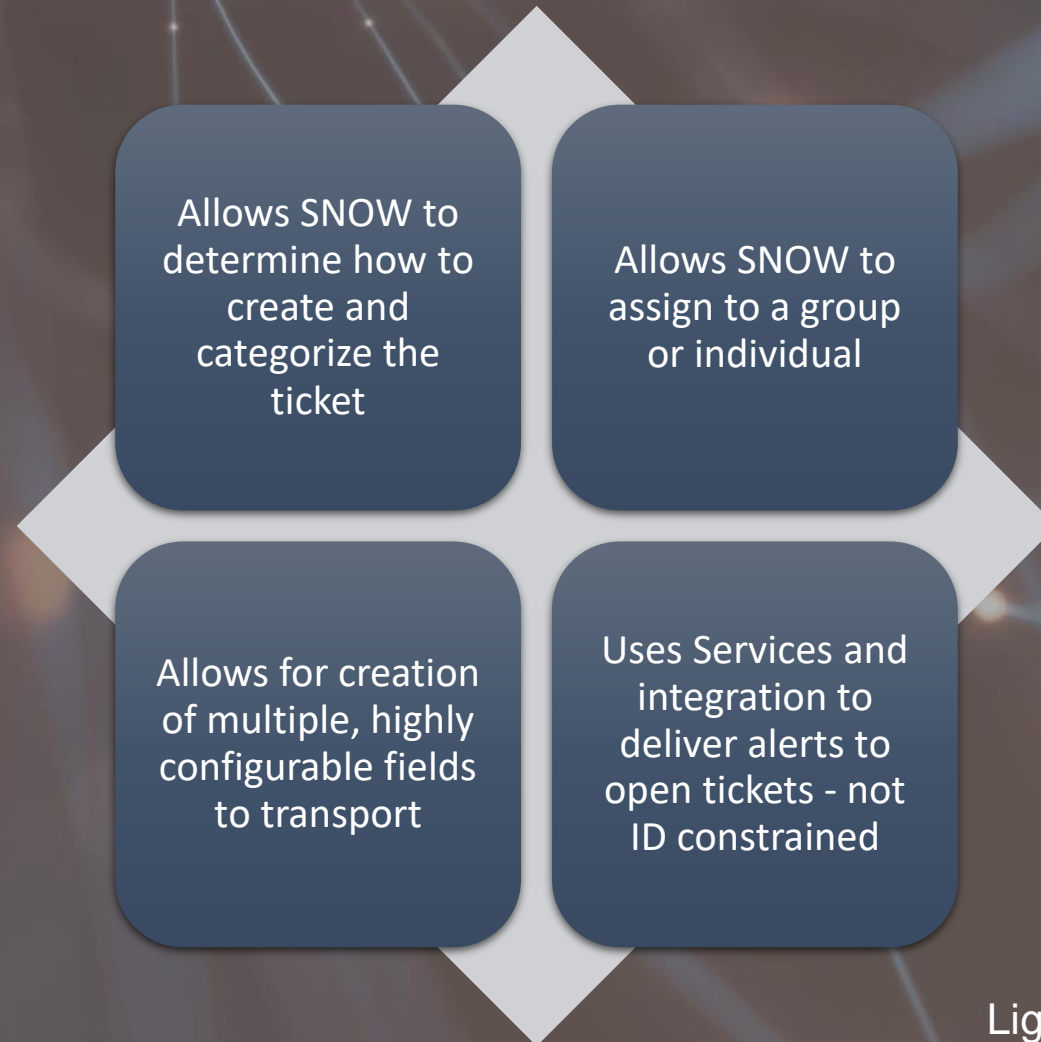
Allows SNOW to determine how to create and categorize the ticket

Allows SNOW to assign to a group or individual

Allows for creation of multiple, highly configurable fields to transport

Uses Services and integration to deliver alerts to open tickets - not ID constrained

Lig